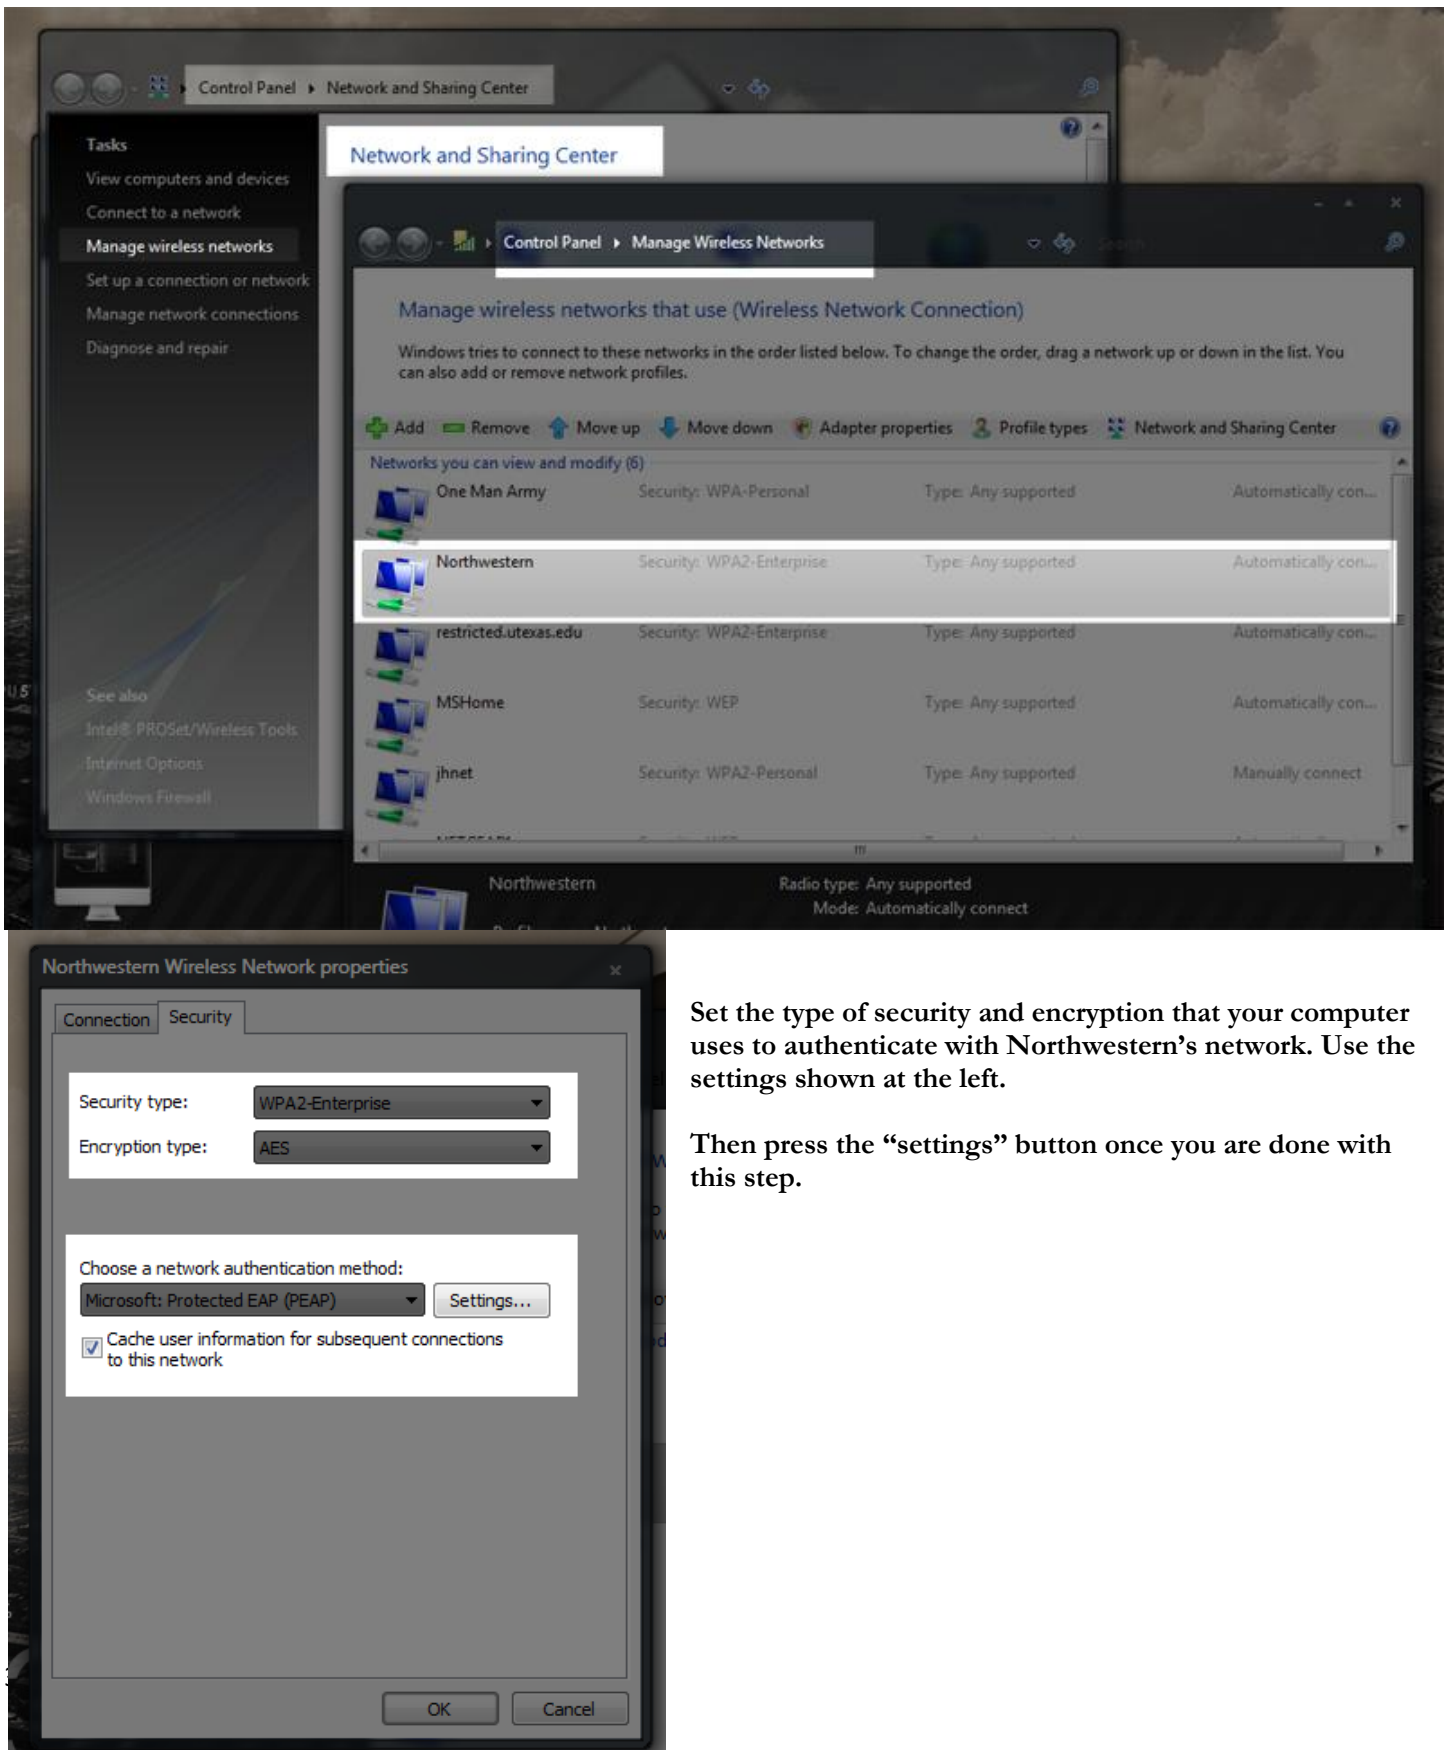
Control Panel ▸ Network and Sharing Center

Tasks
View computers and devices
Connect to a network
Manage wireless networks
Set up a connection or network
Manage network connections
Diagnose and repair

See also
Intel® PROSet/Wireless Tools
Internet Options
Windows Firewall

Network and Sharing Center

Control Panel ▸ Manage Wireless Networks

Manage wireless networks that use (Wireless Network Connection)

Windows tries to connect to these networks in the order listed below. To change the order, drag a network up or down in the list. You can also add or remove network profiles.

Add Remove Move up Move down Adapter properties Profile types Network and Sharing Center

Networks you can view and modify (6)

| | | | |
|---|---|---|---|
| One Man Army | Security: WPA-Personal | Type: Any supported | Automatically con... |
| Northwestern | Security: WPA2-Enterprise | Type: Any supported | Automatically con... |
| restricted.utexas.edu | Security: WPA2-Enterprise | Type: Any supported | Automatically con... |
| MSHome | Security: WEP | Type: Any supported | Automatically con... |
| jhnet | Security: WPA2-Personal | Type: Any supported | Manually connect |

Northwestern
Radio type: Any supported
Mode: Automatically connect

Northwestern Wireless Network properties

Connection Security

Security type: WPA2-Enterprise
Encryption type: AES

Choose a network authentication method:
Microsoft: Protected EAP (PEAP) Settings...
Cache user information for subsequent connections to this network

OK Cancel

Set the type of security and encryption that your computer uses to authenticate with Northwestern's network. Use the settings shown at the left.

Then press the "settings" button once you are done with this step.